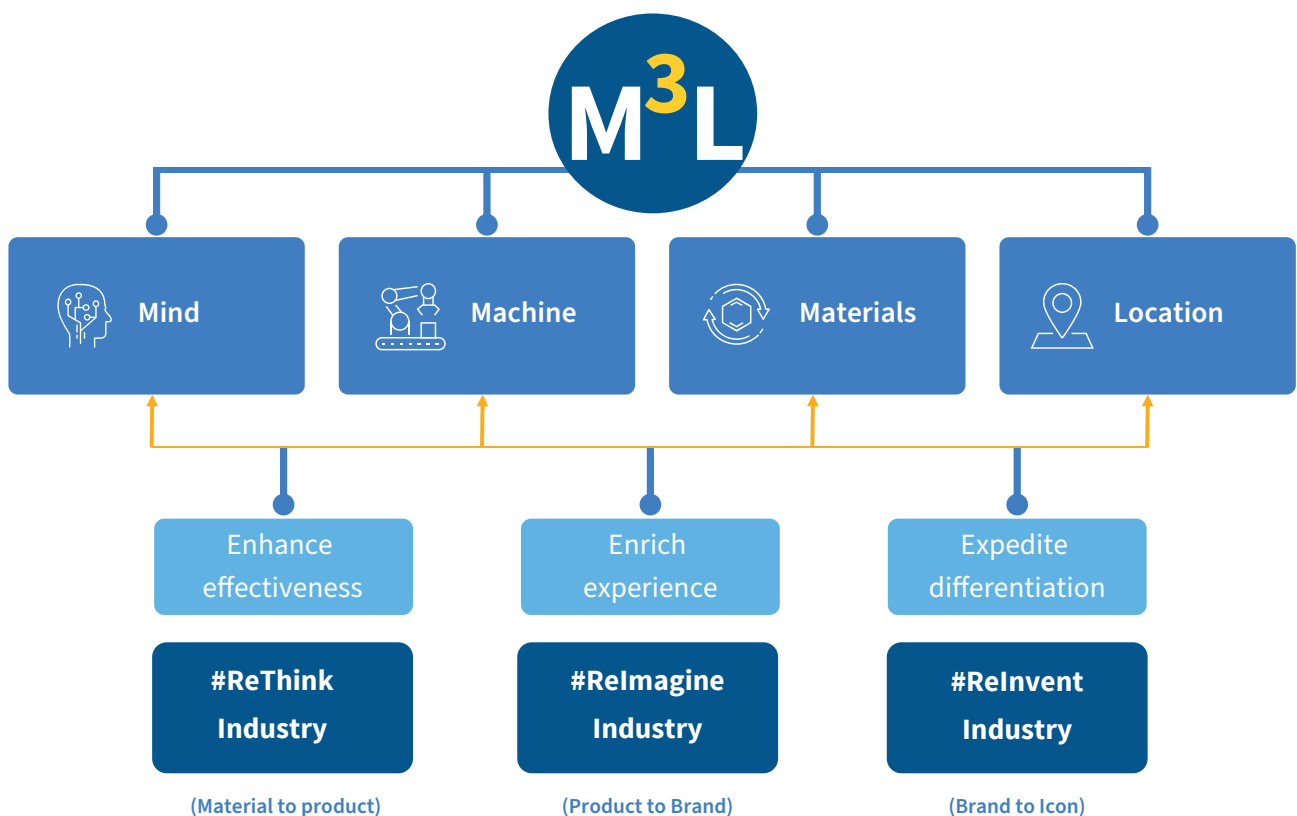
$M^3L$

Mind

Machine

Materials

Location

Enhance effectiveness

Enrich experience

Expedite differentiation

#ReThink Industry

(Material to product)

#ReImagine Industry

(Product to Brand)

#ReInvent Industry

(Brand to Icon)